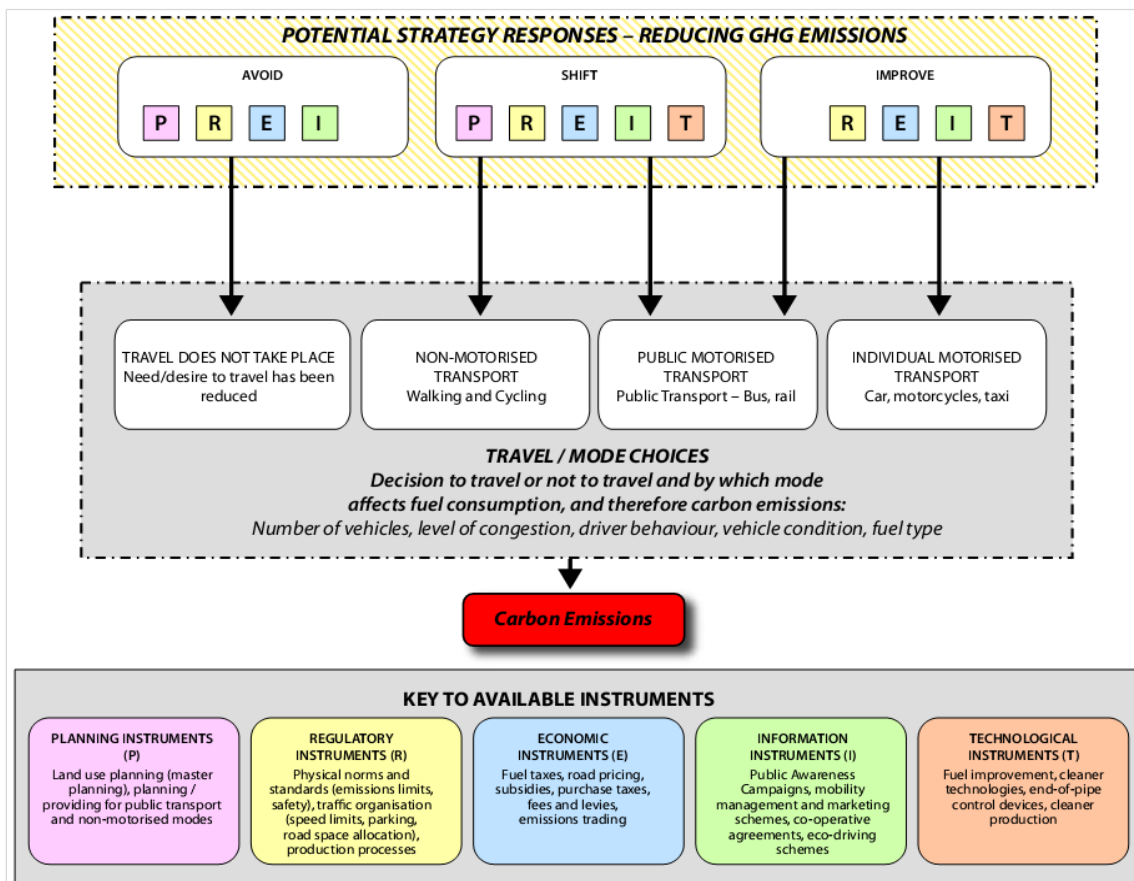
POTENTIAL STRATEGY RESPONSES – REDUCING GHG EMISSIONS

AVOID

P R E I

SHIFT

P R E I T

IMPROVE

R E I T

TRAVEL DOES NOT TAKE PLACE
Need/desire to travel has been reduced

NON-MOTORISED TRANSPORT
Walking and Cycling

PUBLIC MOTORISED TRANSPORT
Public Transport – Bus, rail

INDIVIDUAL MOTORISED TRANSPORT
Car, motorcycles, taxi

TRAVEL / MODE CHOICES
Decision to travel or not to travel and by which mode affects fuel consumption, and therefore carbon emissions:
Number of vehicles, level of congestion, driver behaviour, vehicle condition, fuel type

Carbon Emissions

KEY TO AVAILABLE INSTRUMENTS

PLANNING INSTRUMENTS (P)
Land use planning (master planning), planning / providing for public transport and non-motorised modes

REGULATORY INSTRUMENTS (R)
Physical norms and standards (emissions limits, safety), traffic organisation (speed limits, parking, road space allocation), production processes

ECONOMIC INSTRUMENTS (E)
Fuel taxes, road pricing, subsidies, purchase taxes, fees and levies, emissions trading

INFORMATION INSTRUMENTS (I)
Public Awareness Campaigns, mobility management and marketing schemes, co-operative agreements, eco-driving schemes

TECHNOLOGICAL INSTRUMENTS (T)
Fuel improvement, cleaner technologies, end-of-pipe control devices, cleaner production